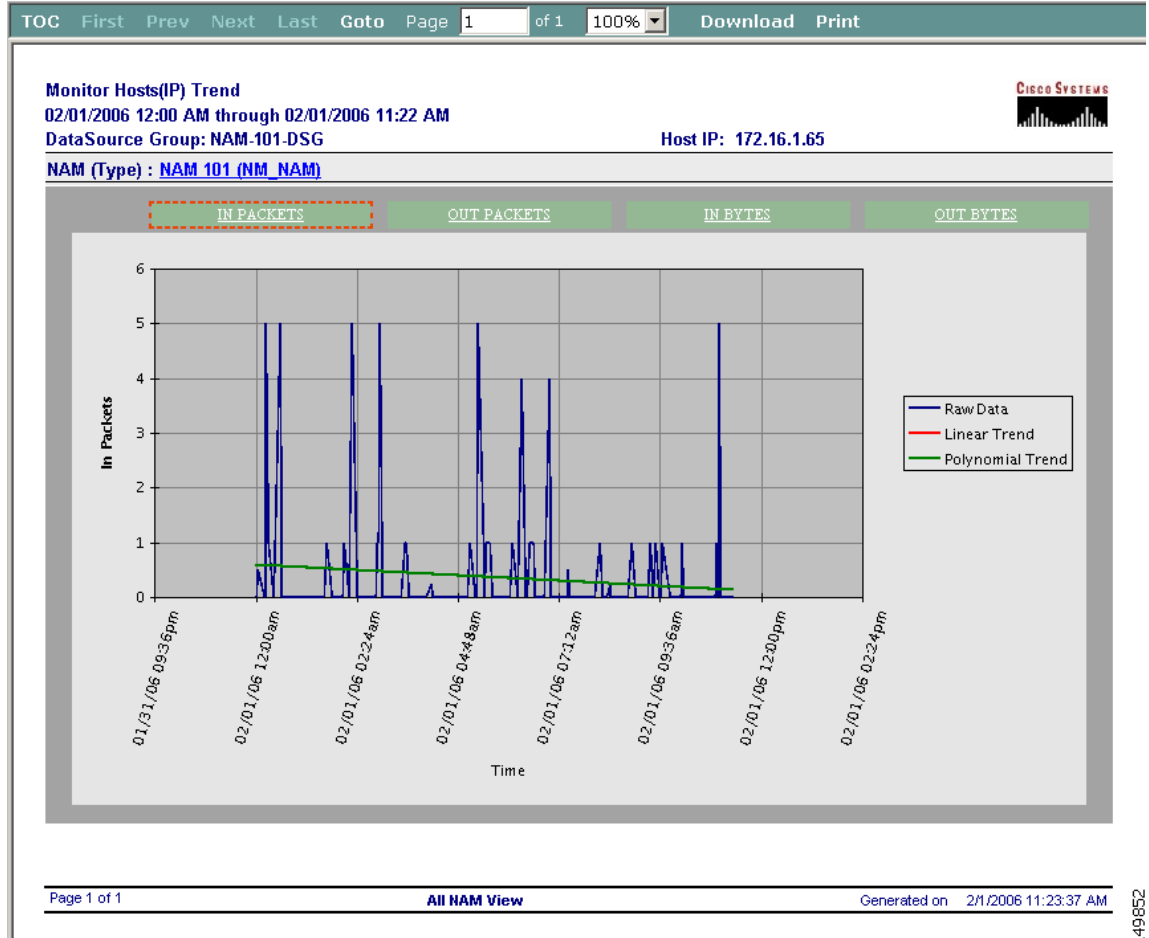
TOC First Prev Next Last Goto Page 1 of 1 100% Download Print

Monitor Hosts(IP) Trend
02/01/2006 12:00 AM through 02/01/2006 11:22 AM
DataSource Group: NAM-101-DSG

Host IP: 172.16.1.65

CISCO SYSTEMS

NAM (Type) : NAM 101 (NM_NAM)

IN PACKETS | OUT PACKETS | IN BYTES | OUT BYTES

In Packets

6
5
4
3
2
1
0

01/31/06 09:36pm
02/01/06 12:00am
02/01/06 02:24am
02/01/06 04:48am
02/01/06 07:12am
02/01/06 09:36am
02/01/06 12:00pm
02/01/06 02:24pm

Time

Raw Data
Linear Trend
Polynomial Trend

Page 1 of 1
All NAM View
Generated on 2/1/2006 11:23:37 AM

149852